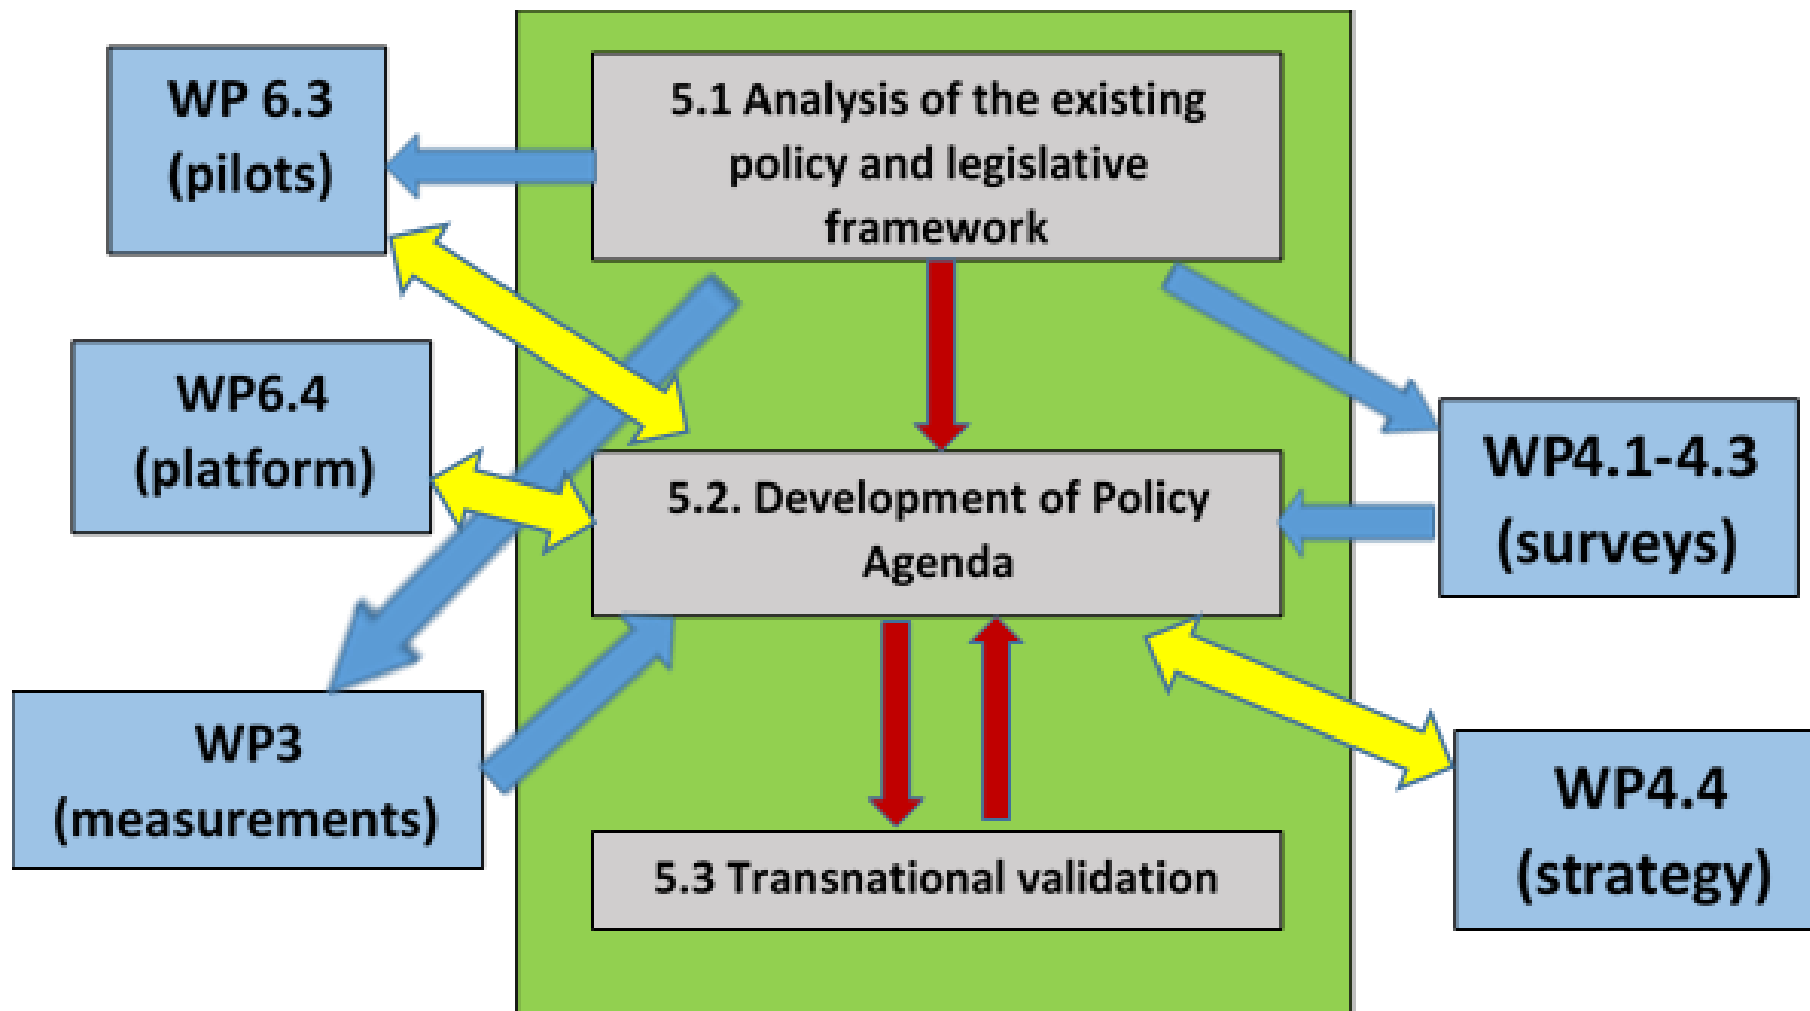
WP 6.3
(pilots)

5.1 Analysis of the existing policy and legislative framework

WP6.4
(platform)

5.2. Development of Policy Agenda

WP4.1-4.3
(surveys)

WP3
(measurements)

WP4.4
(strategy)

5.3 Transnational validation